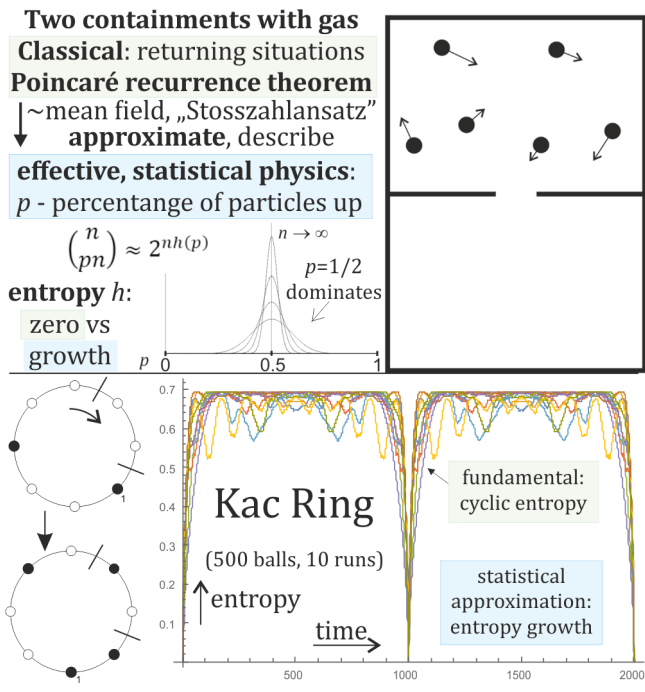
Two containments with gas
Classical: returning situations
Poincaré recurrence theorem
~mean field, „Stosszahlansatz"
approximate, describe
effective, statistical physics:
$p$ - percentange of particles up

$\binom{n}{pn} \approx 2^{nh(p)}$

$n \to \infty$

$p$=1/2 dominates

entropy $h$:
zero vs
growth

$p$ 0 0.5 1

1

1

0.7
0.6
0.5
0.4
0.3
0.2
0.1

Kac Ring
(500 balls, 10 runs)
entropy
time

fundamental: cyclic entropy

statistical approximation: entropy growth

500 1000 1500 2000